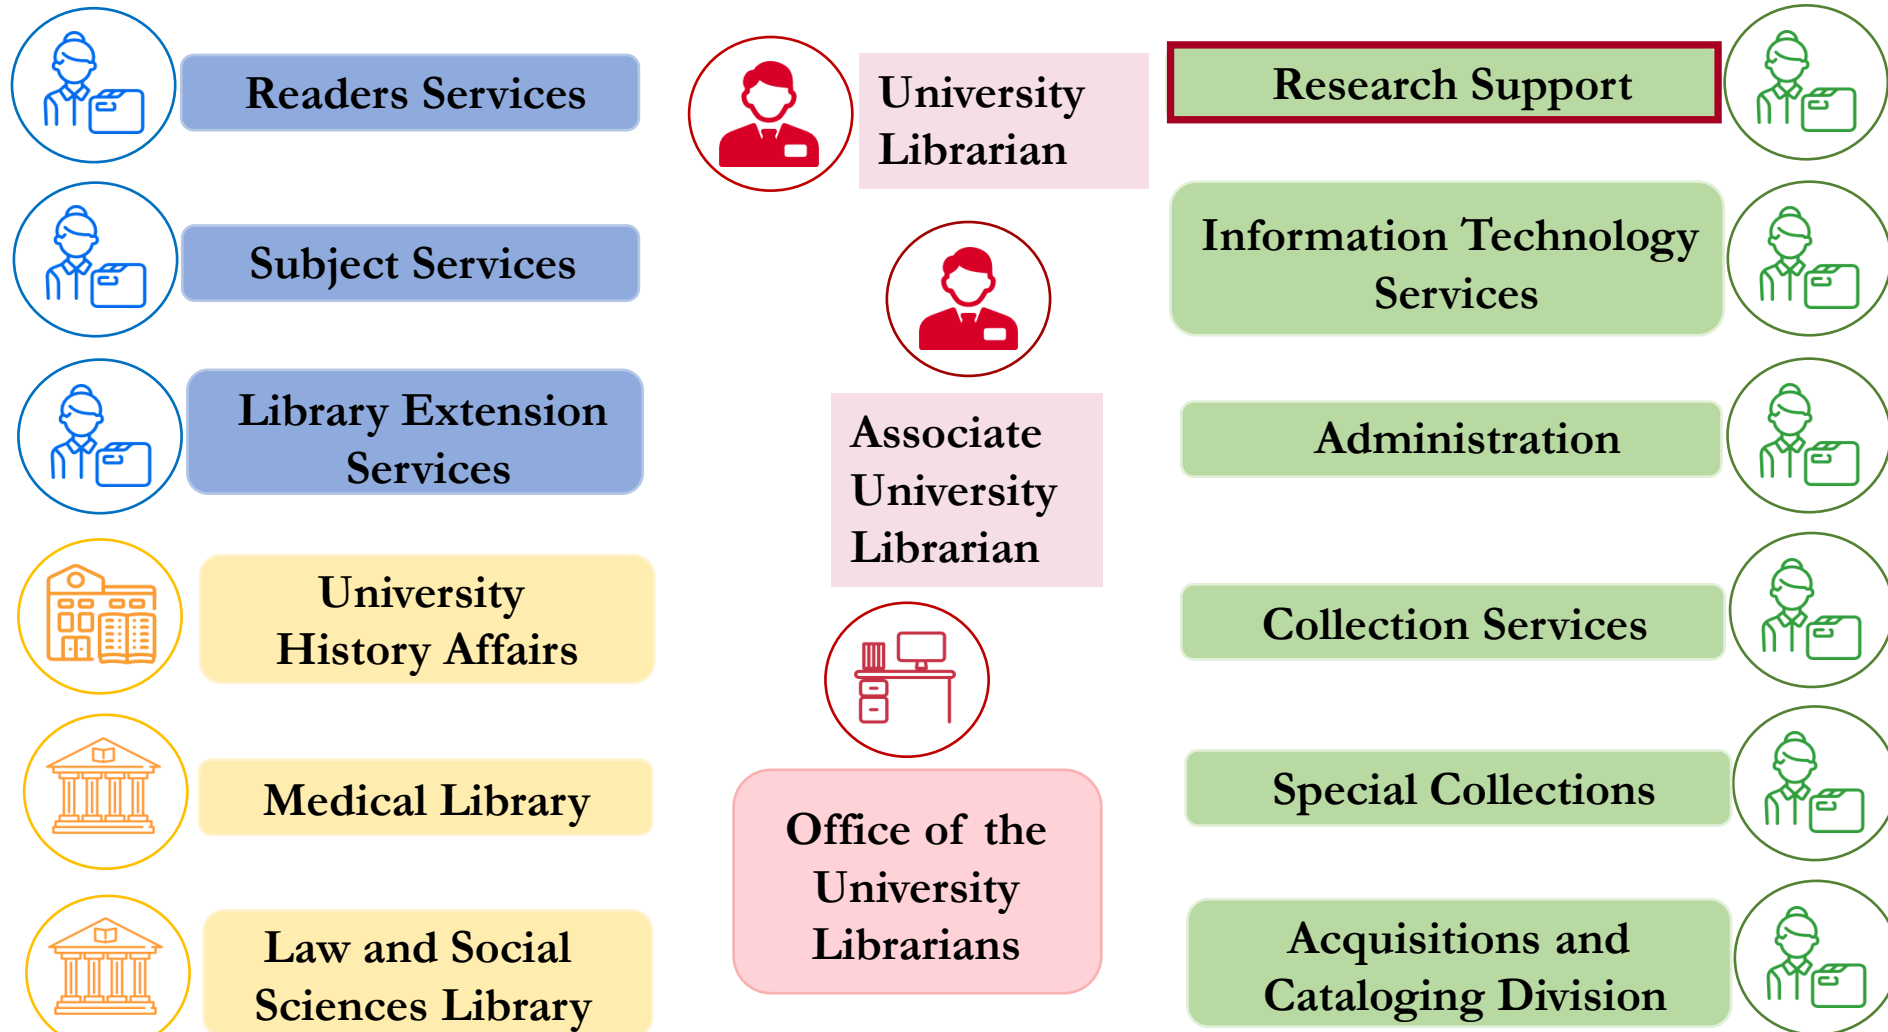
Readers Services

Subject Services

Library Extension Services

University History Affairs

Medical Library

Law and Social Sciences Library

University Librarian

Associate University Librarian

Office of the University Librarians

Research Support

Information Technology Services

Administration

Collection Services

Special Collections

Acquisitions and Cataloging Division